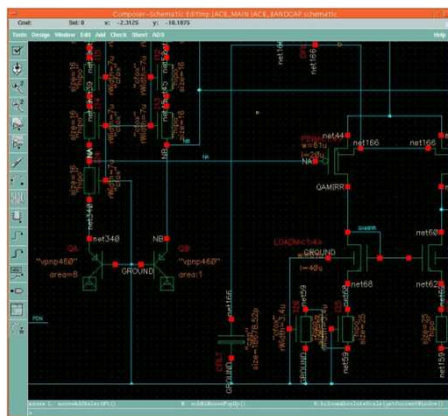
Composer-Schematic Editing: JACE_MAIN JACE_BANDGAP schematic

Cmd: Sel: 0 x: -2.3125 y: -18.1875

Tools Design Window Edit Add Check Sheet ADS Help

net340

Q8
"vpnp460"
area:8

GROUND

NB
Q9
"vpnp460"
area:1

NA

NB

net44

net166

net166

QAMIRR

PBIAS

net60

net68

net59

net62

net159

net166

VOLT

GROUND

GROUND

PDN